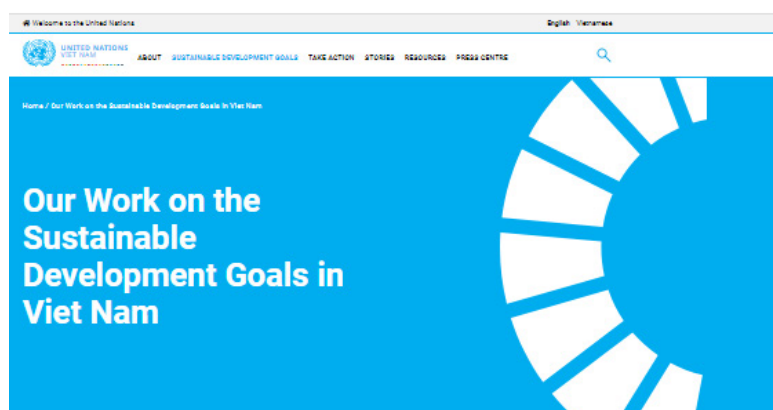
Welcome to the United Nations

English Vietnamese

UNITED NATIONS
VIET NAM

ABOUT SUSTAINABLE DEVELOPMENT GOALS TAKE ACTION STORIES RESOURCES PRESS CENTRE

Home / Our Work on the Sustainable Development Goals in Viet Nam

Our Work on the Sustainable Development Goals in Viet Nam